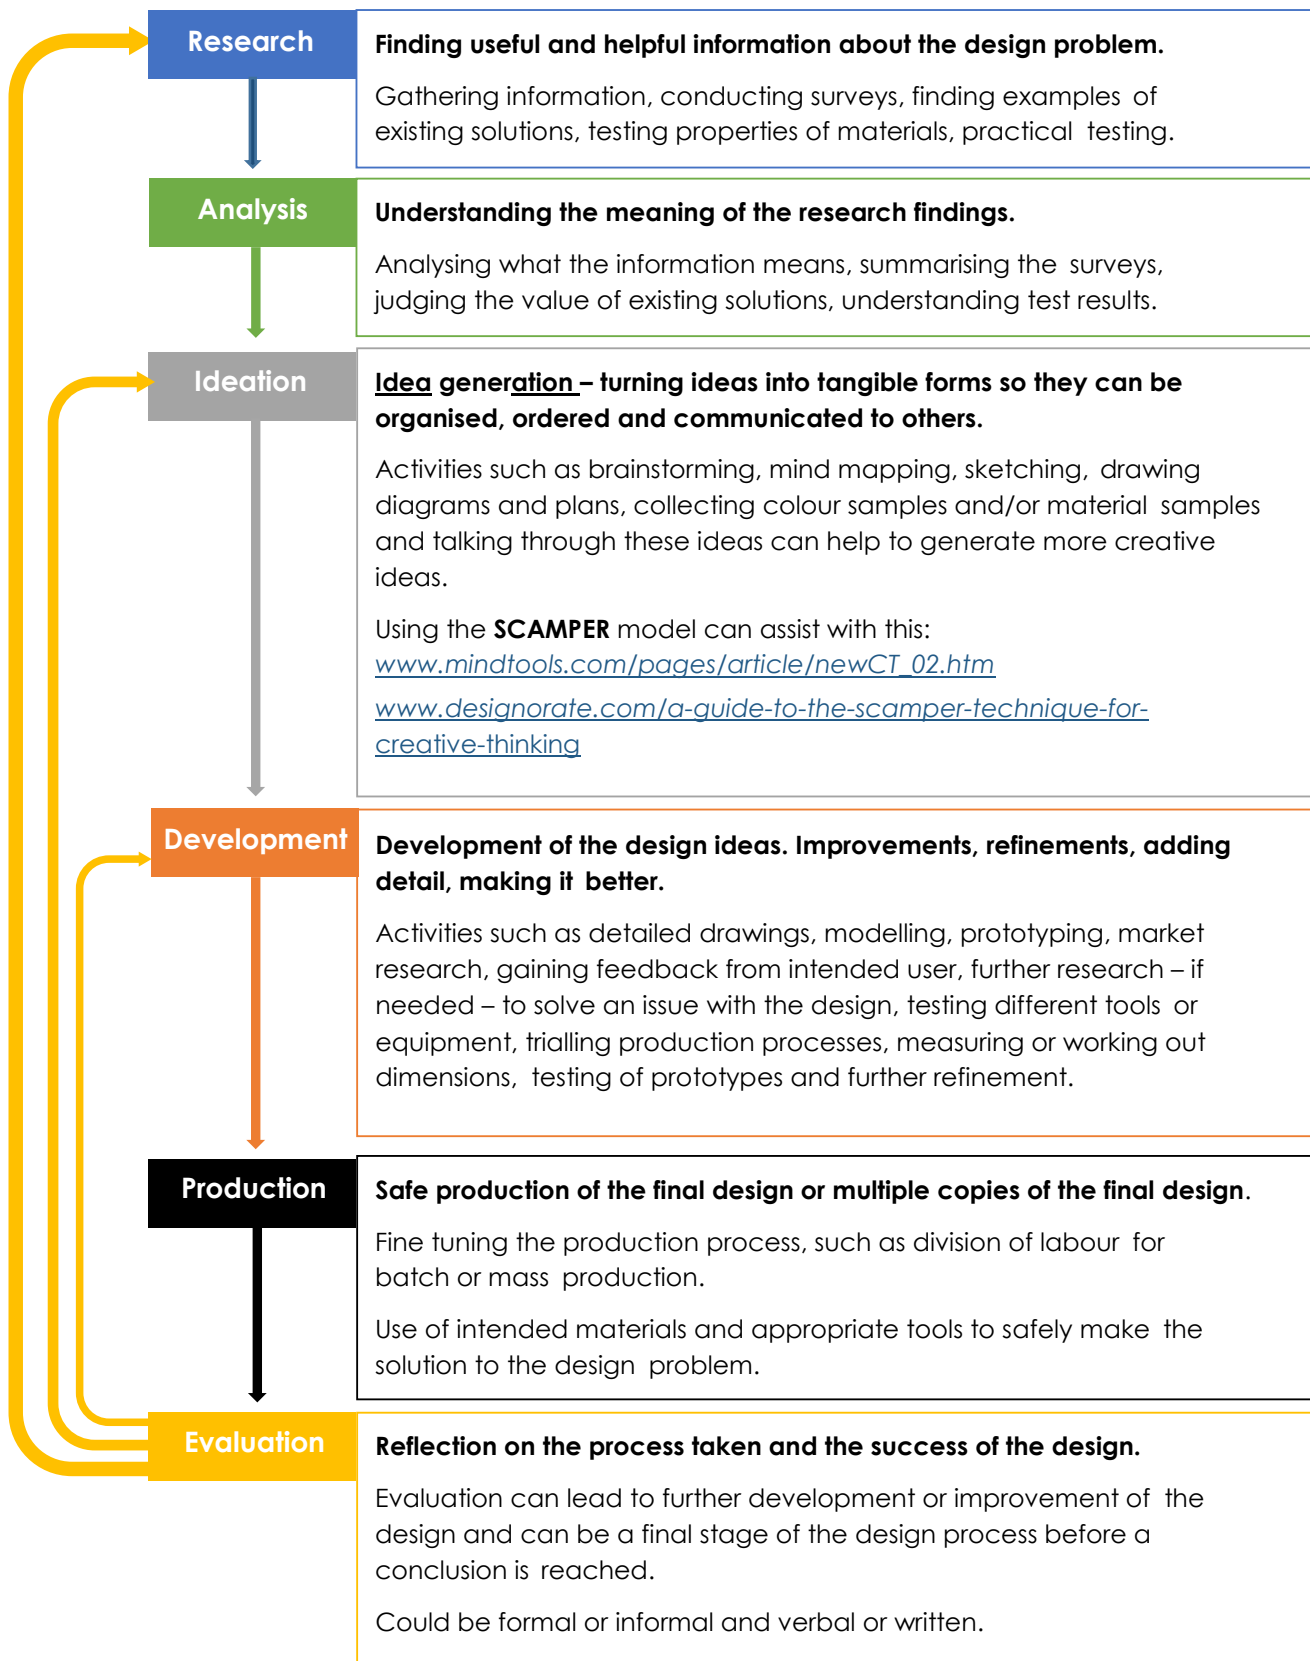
Research

Finding useful and helpful information about the design problem.

Gathering information, conducting surveys, finding examples of existing solutions, testing properties of materials, practical testing.

Analysis

Understanding the meaning of the research findings.

Analysing what the information means, summarising the surveys, judging the value of existing solutions, understanding test results.

Ideation

Idea generation – turning ideas into tangible forms so they can be organised, ordered and communicated to others.

Activities such as brainstorming, mind mapping, sketching, drawing diagrams and plans, collecting colour samples and/or material samples and talking through these ideas can help to generate more creative ideas.

Using the SCAMPER model can assist with this:
www.mindtools.com/pages/article/newCT_02.htm
www.designorate.com/a-guide-to-the-scamper-technique-for-creative-thinking

Development

Development of the design ideas. Improvements, refinements, adding detail, making it better.

Activities such as detailed drawings, modelling, prototyping, market research, gaining feedback from intended user, further research – if needed – to solve an issue with the design, testing different tools or equipment, trialling production processes, measuring or working out dimensions, testing of prototypes and further refinement.

Production

Safe production of the final design or multiple copies of the final design.

Fine tuning the production process, such as division of labour for batch or mass production.

Use of intended materials and appropriate tools to safely make the solution to the design problem.

Evaluation

Reflection on the process taken and the success of the design.

Evaluation can lead to further development or improvement of the design and can be a final stage of the design process before a conclusion is reached.

Could be formal or informal and verbal or written.